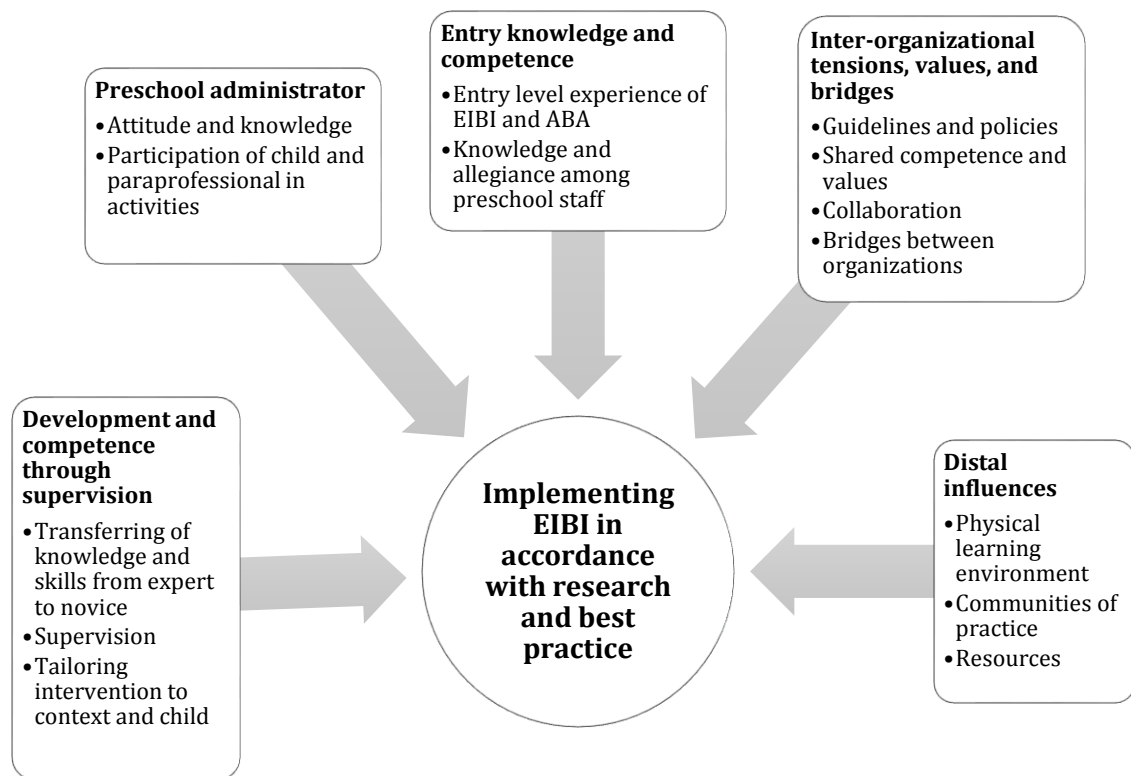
Entry knowledge and competence
- Entry level experience of EIBI and ABA
- Knowledge and allegiance among preschool staff

Preschool administrator
- Attitude and knowledge
- Participation of child and paraprofessional in activities

Inter-organizational tensions, values, and bridges
- Guidelines and policies
- Shared competence and values
- Collaboration
- Bridges between organizations

Development and competence through supervision
- Transferring of knowledge and skills from expert to novice
- Supervision
- Tailoring intervention to context and child

Implementing EIBI in accordance with research and best practice

Distal influences
- Physical learning environment
- Communities of practice
- Resources